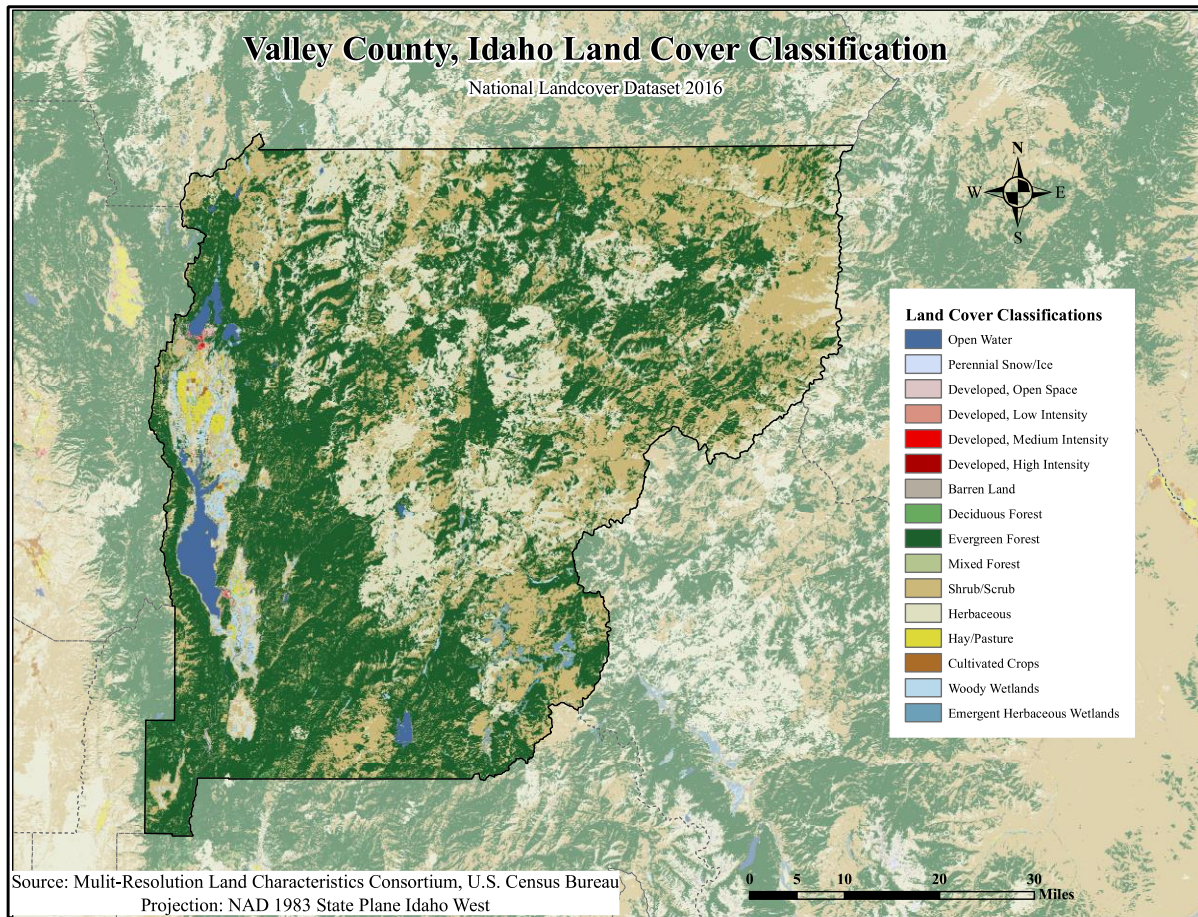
Valley County, Idaho Land Cover Classification

National Landcover Dataset 2016

N
W E
S

Land Cover Classifications

Open Water
Perennial Snow/Ice
Developed, Open Space
Developed, Low Intensity
Developed, Medium Intensity
Developed, High Intensity
Barren Land
Deciduous Forest
Evergreen Forest
Mixed Forest
Shrub/Scrub
Herbaceous
Hay/Pasture
Cultivated Crops
Woody Wetlands
Emergent Herbaceous Wetlands

Source: Mulit-Resolution Land Characteristics Consortium, U.S. Census Bureau
Projection: NAD 1983 State Plane Idaho West

0 5 10 20 30
Miles